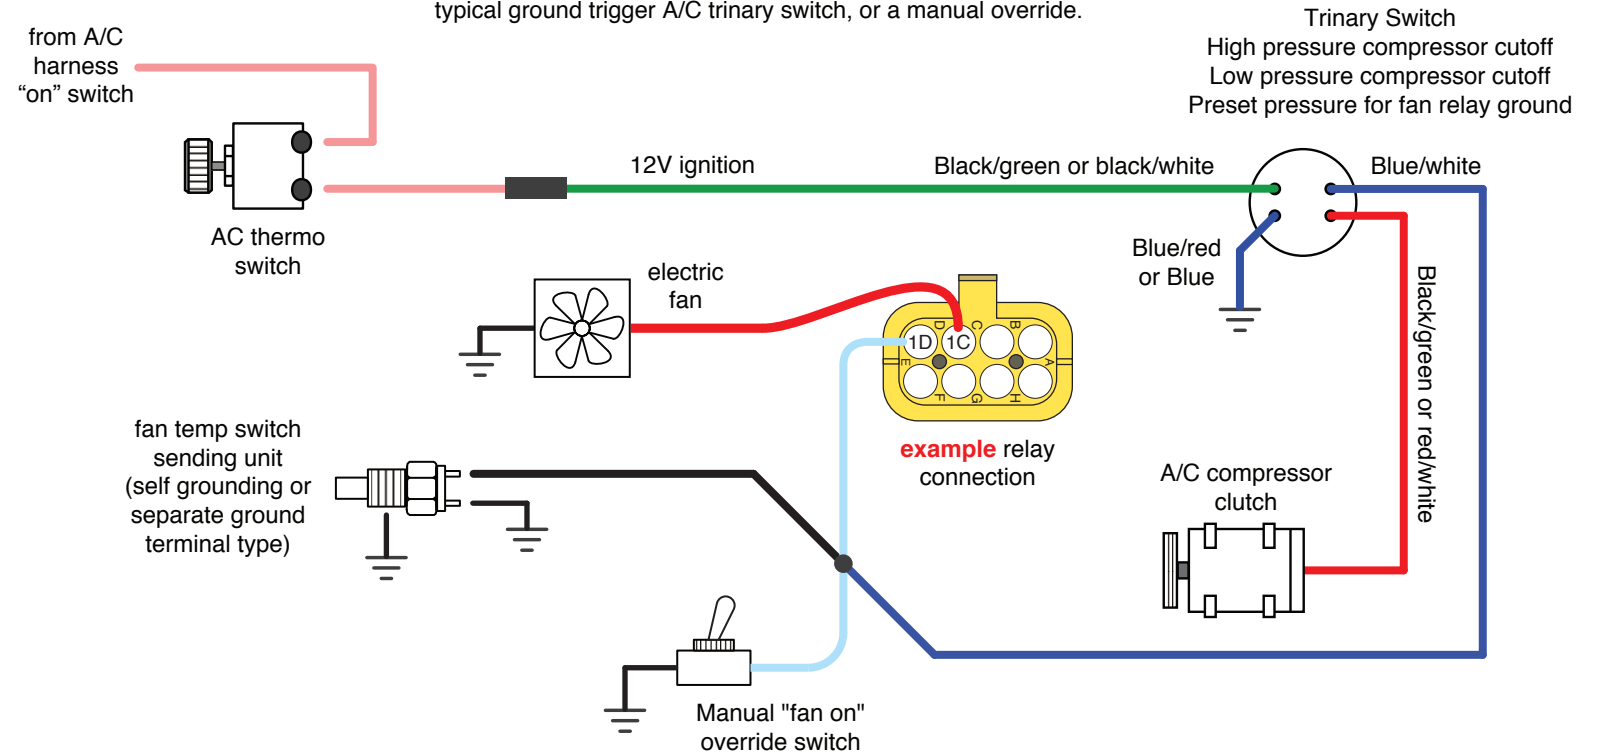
typical ground trigger A/C trinary switch, or a manual override.

from A/C harness "on" switch

Trinary Switch
High pressure compressor cutoff
Low pressure compressor cutoff
Preset pressure for fan relay ground

12V ignition

Black/green or black/white

Blue/white

AC thermo switch

Blue/red or Blue

electric fan

1D 1C
D C B A E F G H

Black/green or red/white

example relay connection

fan temp switch sending unit (self grounding or separate ground terminal type)

A/C compressor clutch

Manual "fan on" override switch